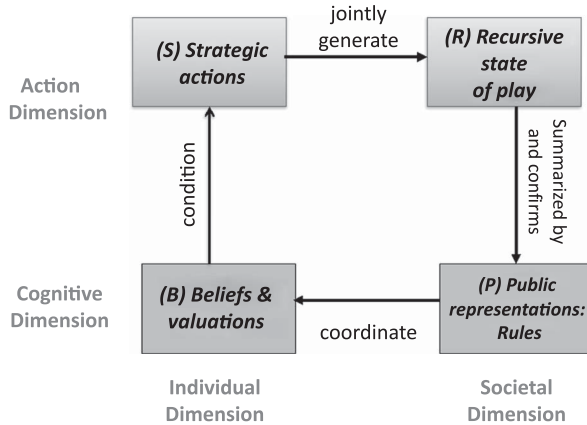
Action Dimension

(S) Strategic actions

jointly generate

(R) Recursive state of play

Summarized by and confirms

condition

Cognitive Dimension

(B) Beliefs & valuations

coordinate

(P) Public representations: Rules

Individual Dimension

Societal Dimension